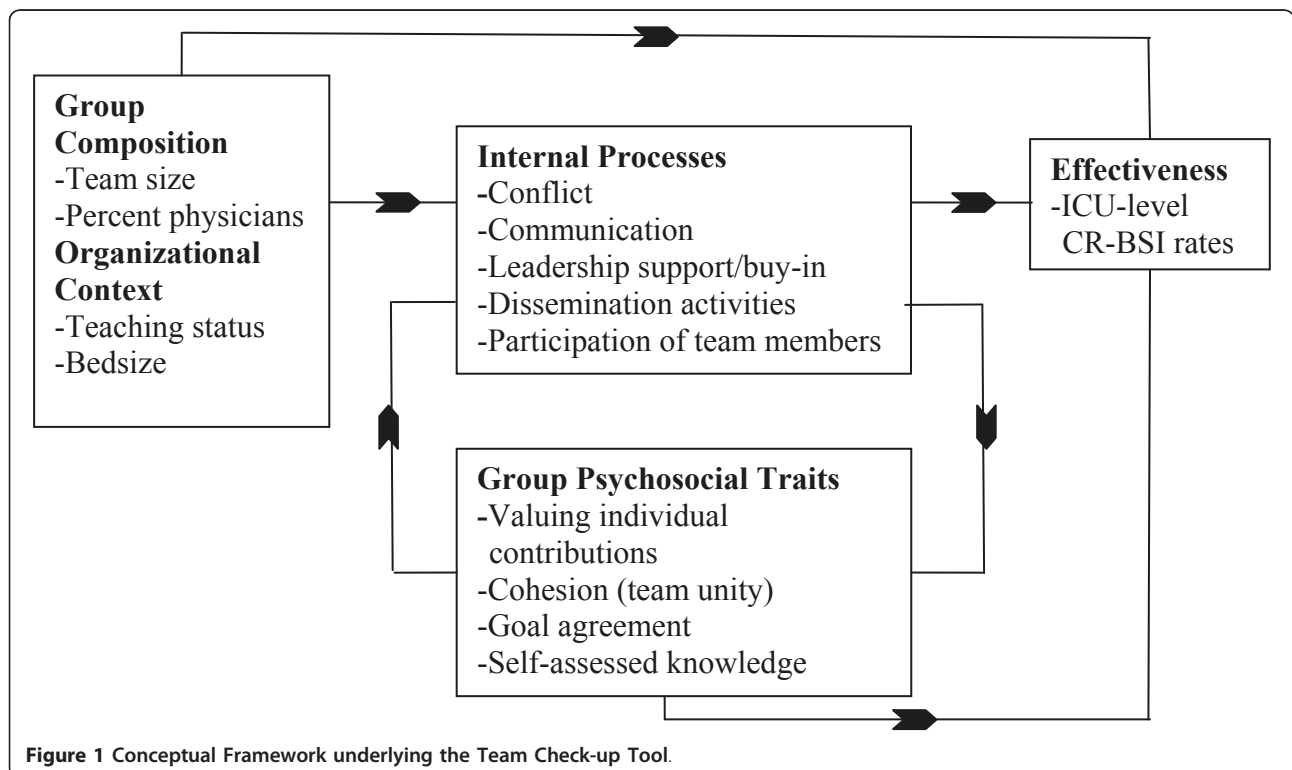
**Group Composition**
-Team size
-Percent physicians
**Organizational Context**
-Teaching status
-Bedsize

**Internal Processes**
-Conflict
-Communication
-Leadership support/buy-in
-Dissemination activities
-Participation of team members

**Effectiveness**
-ICU-level CR-BSI rates

**Group Psychosocial Traits**
-Valuing individual contributions
-Cohesion (team unity)
-Goal agreement
-Self-assessed knowledge

**Figure 1 Conceptual Framework underlying the Team Check-up Tool**.